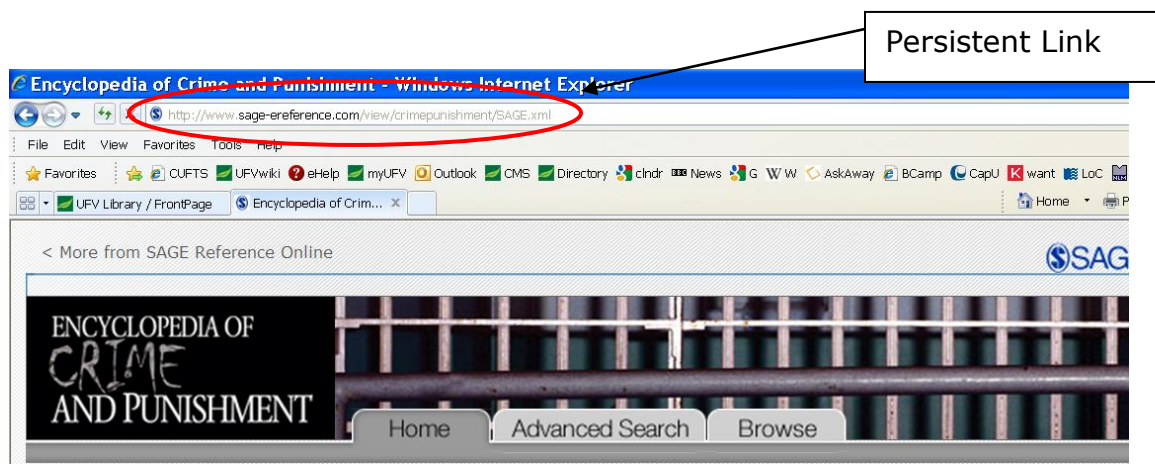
Persistent Link

Encyclopedia of Crime and Punishment - Windows Internet Explorer

http://www.sage-ereference.com/view/crimepunishment/SAGE.xml

File Edit View Favorites Tools Help

Favorites CUFTS UFVwiki eHelp myUFV Outlook CMS Directory clndr News G W W AskAway BCamp CapU want LoC

UFV Library / FrontPage Encyclopedia of Crim... ×

Home

< More from SAGE Reference Online

SAG

ENCYCLOPEDIA OF CRIME AND PUNISHMENT

Home Advanced Search Browse